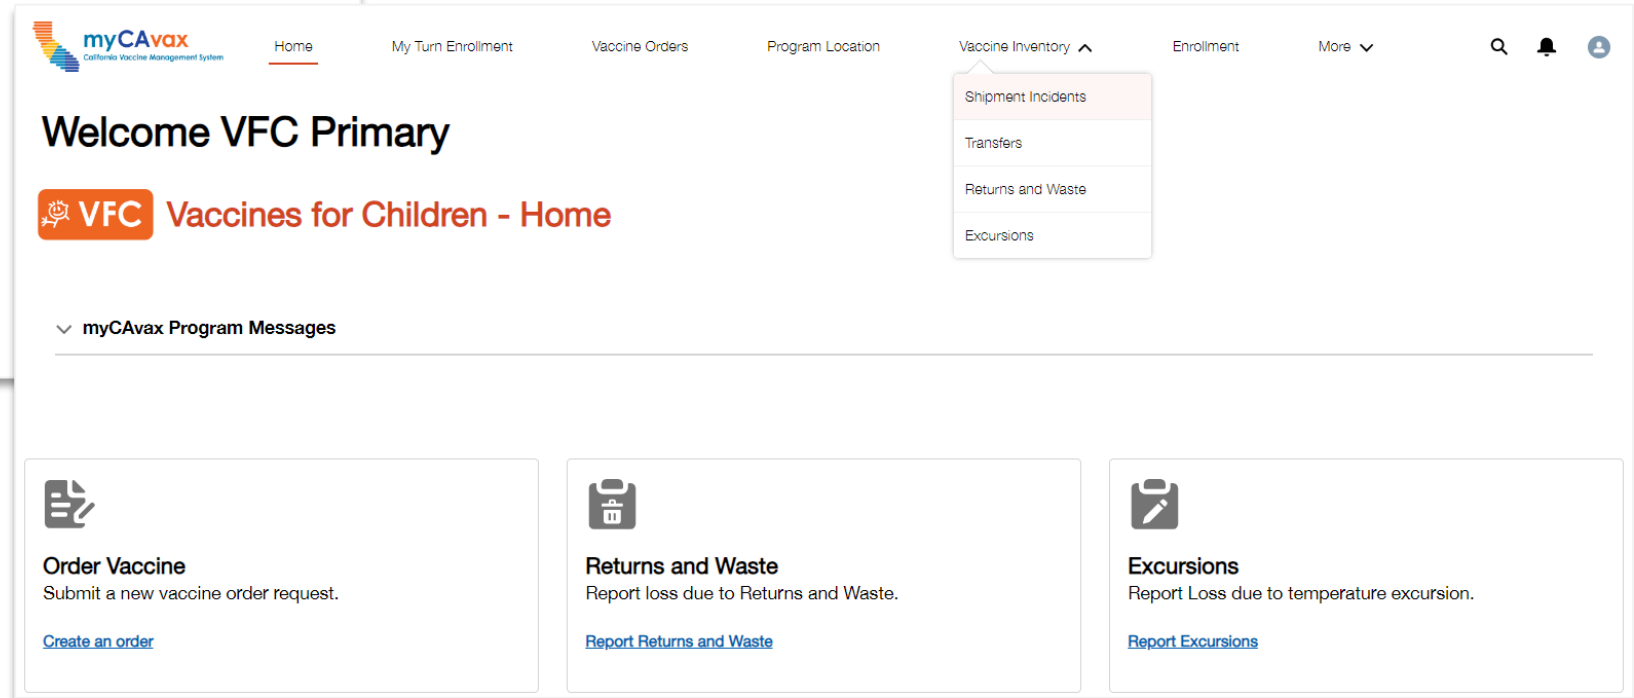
myCAvax
California Vaccine Management System

Home My Turn Enrollment Vaccine Orders Program Location Vaccine Inventory Enrollment More

Shipment Incidents
Transfers
Returns and Waste
Excursions

Welcome VFC Primary

VFC Vaccines for Children - Home

myCAvax Program Messages

Order Vaccine
Submit a new vaccine order request.
Create an order

Returns and Waste
Report loss due to Returns and Waste.
Report Returns and Waste

Excursions
Report Loss due to temperature excursion.
Report Excursions